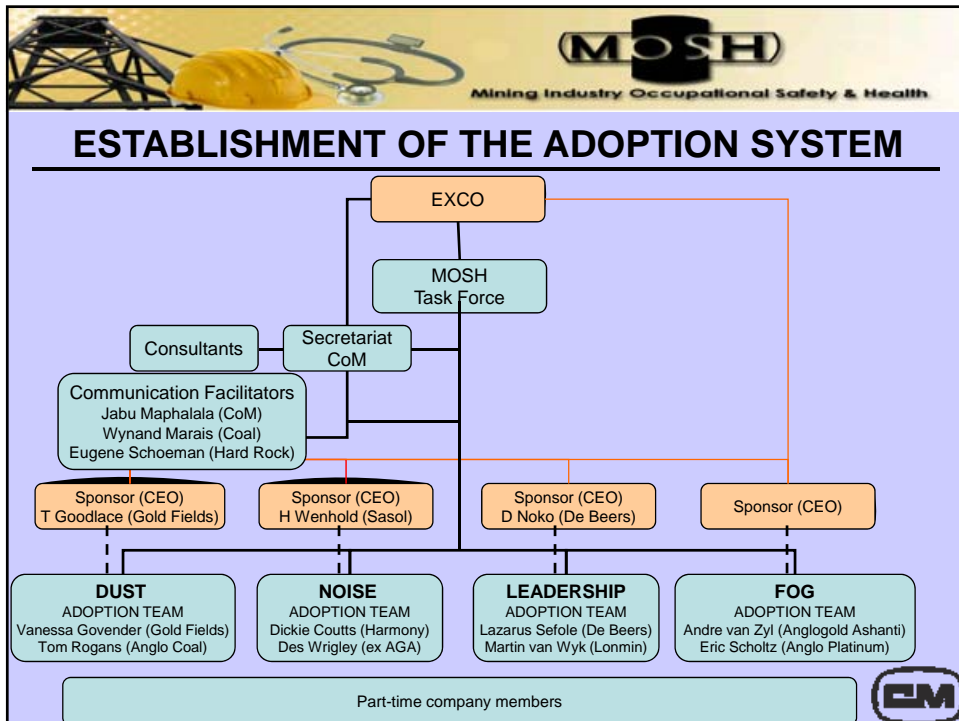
MOSH
Mining Industry Occupational Safety & Health

ESTABLISHMENT OF THE ADOPTION SYSTEM

EXCO

MOSH
Task Force

Consultants

Secretariat
CoM

Communication Facilitators
Jabu Maphalala (CoM)
Wynand Marais (Coal)
Eugene Schoeman (Hard Rock)

Sponsor (CEO)
T Goodlace (Gold Fields)

Sponsor (CEO)
H Wenhold (Sasol)

Sponsor (CEO)
D Noko (De Beers)

Sponsor (CEO)

DUST
ADOPTION TEAM
Vanessa Govender (Gold Fields)
Tom Rogans (Anglo Coal)

NOISE
ADOPTION TEAM
Dickie Coutts (Harmony)
Des Wrigley (ex AGA)

LEADERSHIP
ADOPTION TEAM
Lazarus Sefole (De Beers)
Martin van Wyk (Lonmin)

FOG
ADOPTION TEAM
Andre van Zyl (Anglogold Ashanti)
Eric Scholtz (Anglo Platinum)

Part-time company members

CM